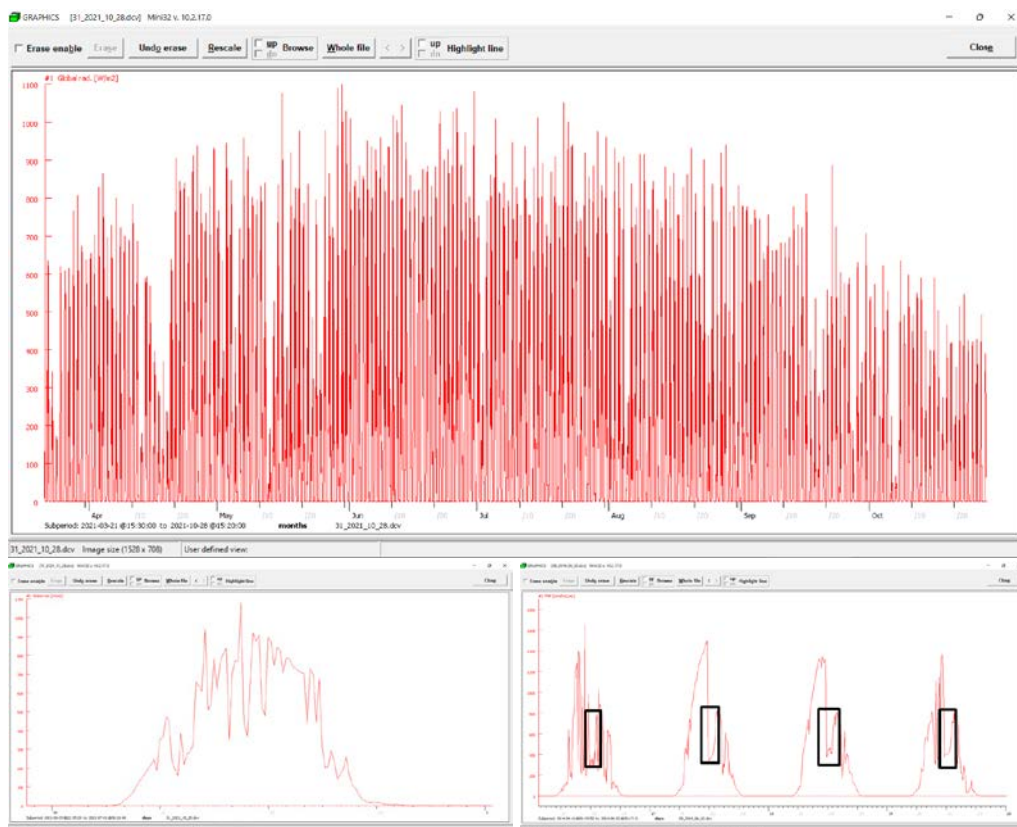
GRAPHICS [31_2021_10_28.dcv] Mini32 v. 10.2.17.0

Erase enable Erase Undo erase Rescale up dn Browse Whole file < > up dn Highlight line Close

#1 Global rad. [W/m2]

1100
1000
900
800
700
600
500
400
300
200
100
0

Apr May Jun Jul Aug Sep Oct

Subperiod: 2021-03-21 @15:30:00 to 2021-10-28 @15:20:00 months 31_2021_10_28.dcv

31_2021_10_28.dcv Image size (1528 x 708) User defined view

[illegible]

Erase enable Erase Undo erase Rescale up Browse Whole file < > Highlight line Close

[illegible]

Erase enable Erase Undo erase Rescale up Browse Whole file < > Highlight line Close

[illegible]